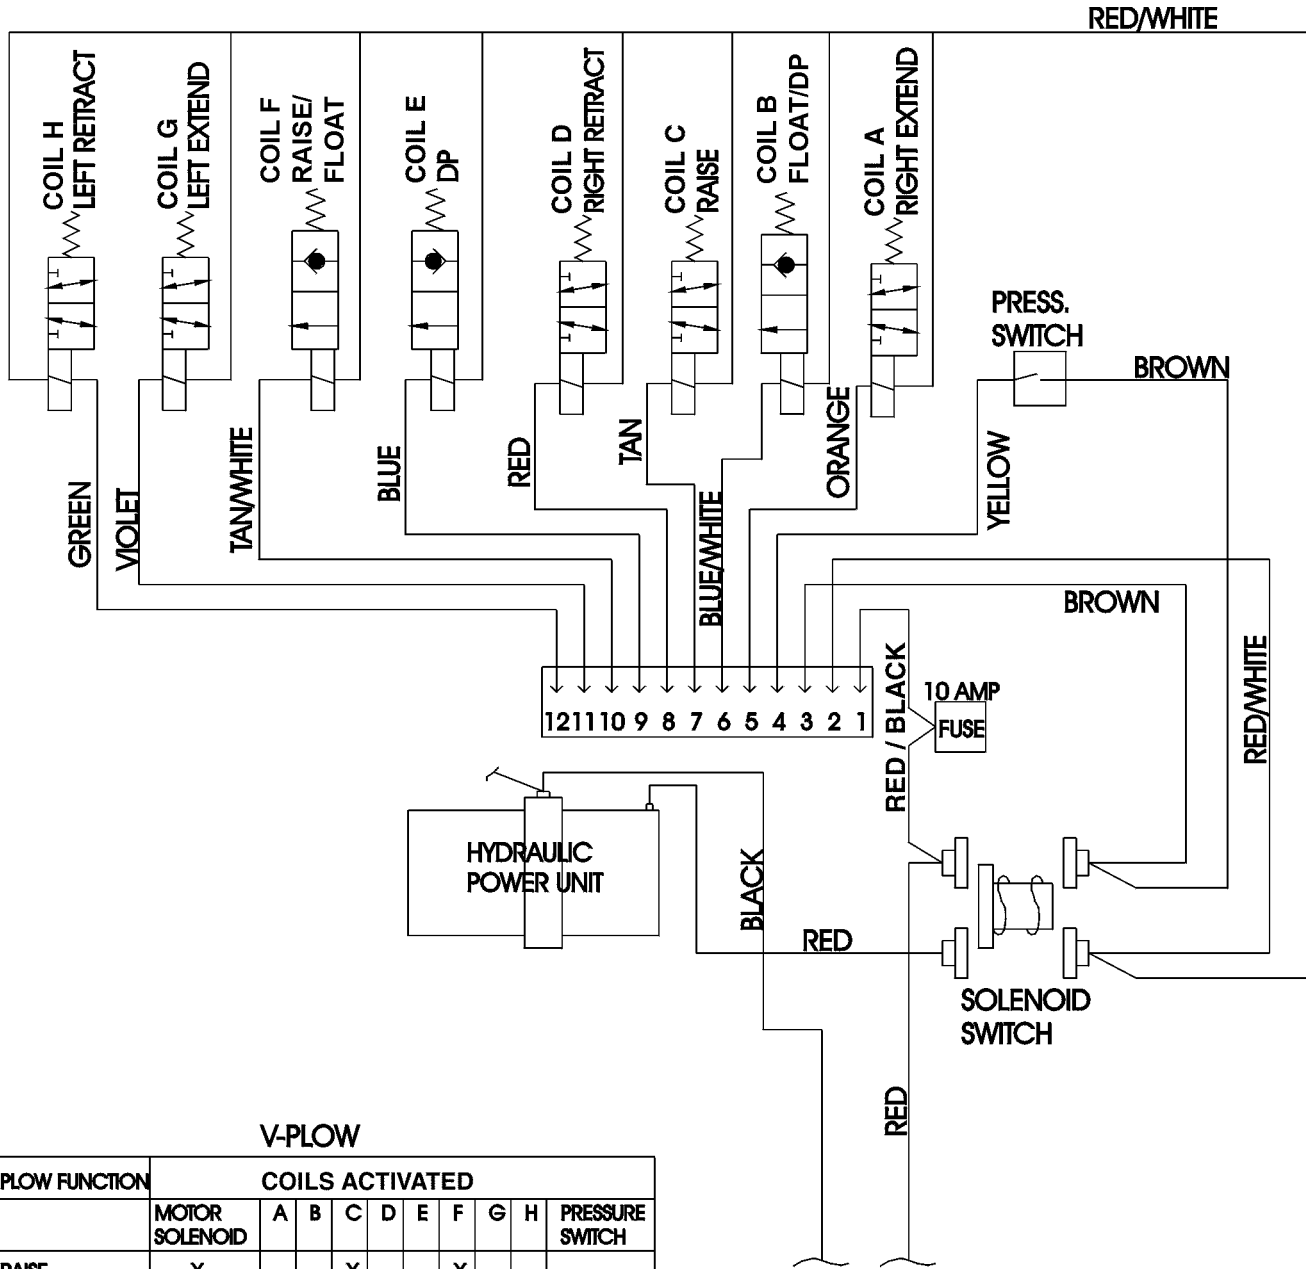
RED/WHITE

COIL H LEFT RETRACT

COIL G LEFT EXTEND

COIL F RAISE/ FLOAT

COIL E DP

COIL D RIGHT RETRACT

COIL C RAISE

COIL B FLOAT/DP

COIL A RIGHT EXTEND

PRESS. SWITCH

BROWN

GREEN

VIOLET

TAN/WHITE

BLUE

RED

TAN

BLUE/WHITE

ORANGE

YELLOW

BROWN

RED/WHITE

12 11 10 9 8 7 6 5 4 3 2 1

RED / BLACK

10 AMP

FUSE

HYDRAULIC POWER UNIT

BLACK

RED

SOLENOID SWITCH

RED

V-PLOW

| PLOW FUNCTION | COILS ACTIVATED | | | | | | | | | |
|---|---|---|---|---|---|---|---|---|---|---|
| | MOTOR SOLENOID | A | B | C | D | E | F | G | H | PRESSURE SWITCH |
| RAISE | X | | | X | | | X | | | |